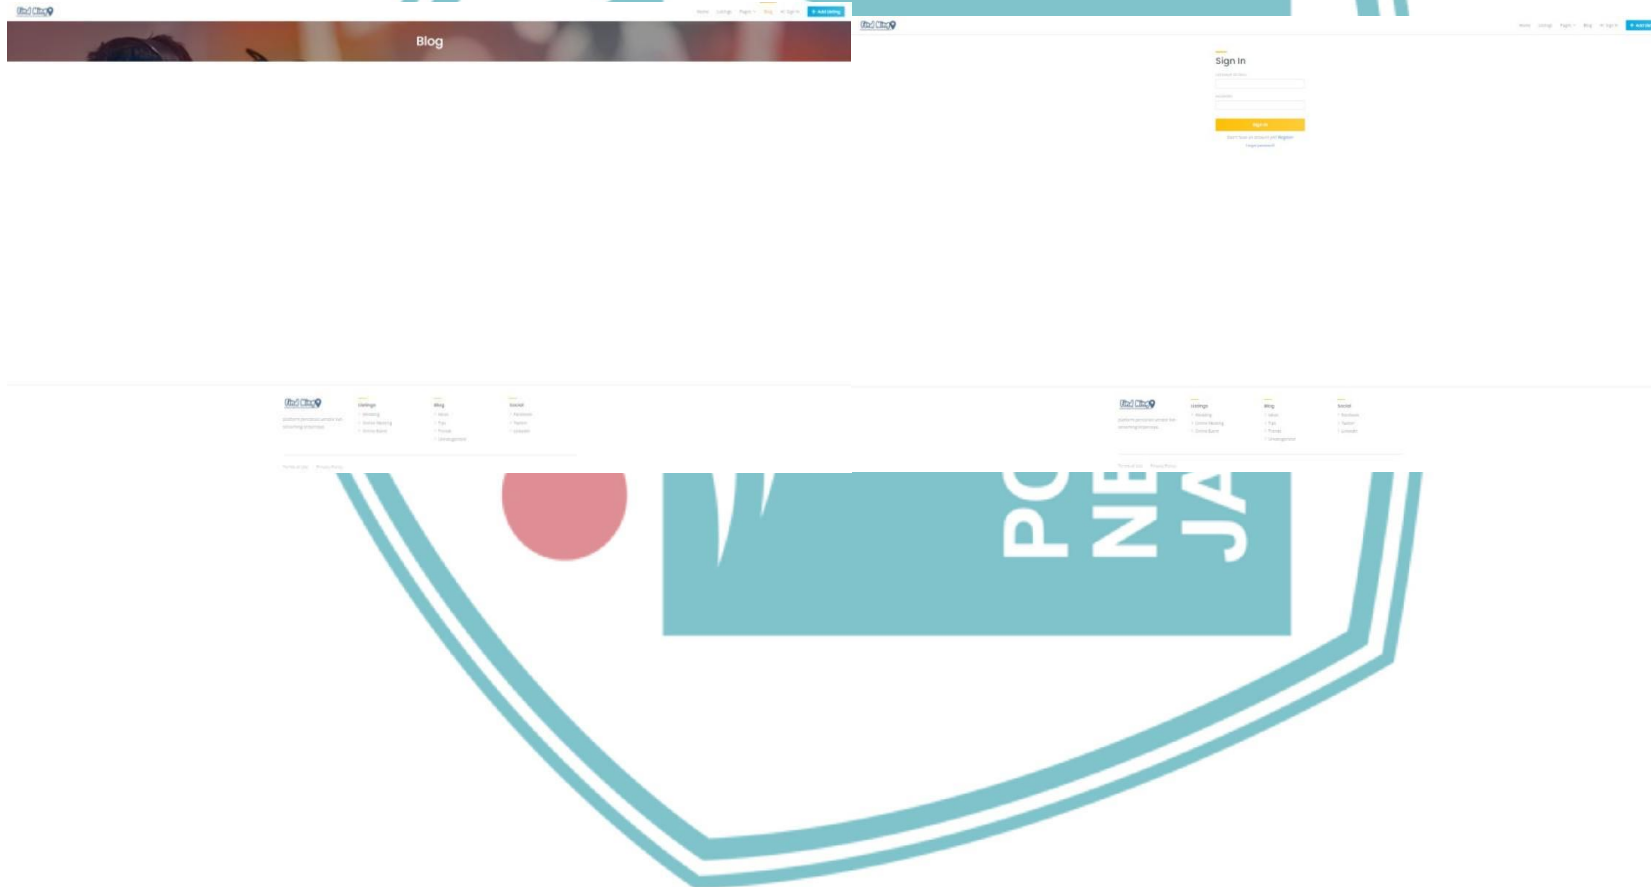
Home Listings Pages Blog Sign In + Add listing

Blog

Listings
Blog
Social

Home Listings Pages Blog Sign In + Add listing

Sign In

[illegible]

Sign In

Don't have an account yet? Register
Forgot password

Listings
Blog
Social

PO
NE
JA